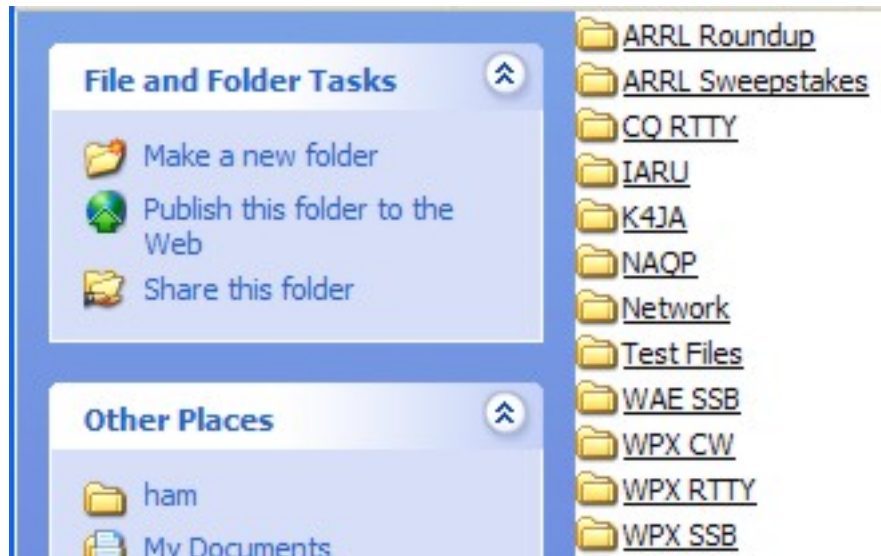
File and Folder Tasks

Make a new folder

Publish this folder to the Web

Share this folder

Other Places

ham

My Documents

ARRL Roundup
ARRL Sweepstakes
CQ RTTY
IARU
K4JA
NAQP
Network
Test Files
WAE SSB
WPX CW
WPX RTTY
WPX SSB